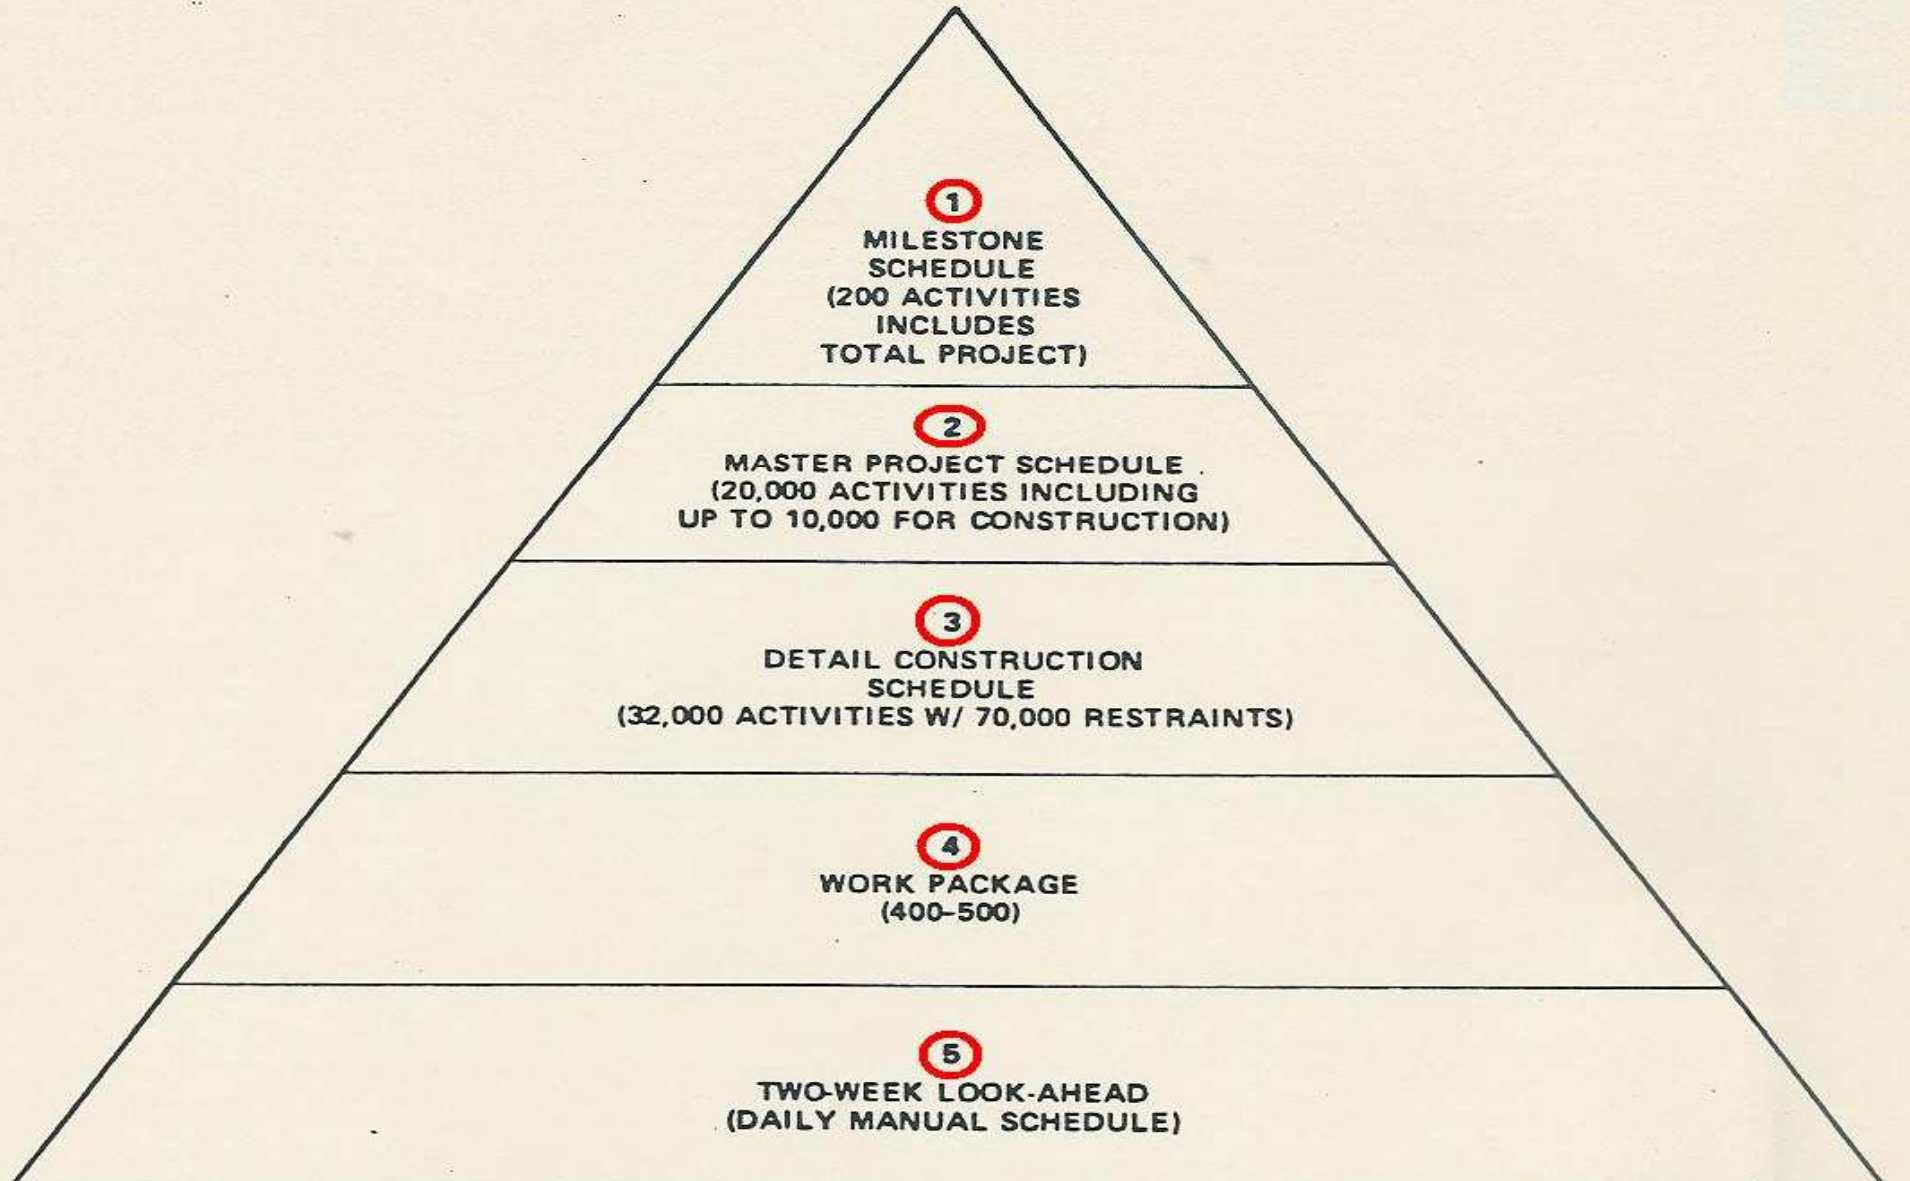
1
MILESTONE SCHEDULE (200 ACTIVITIES INCLUDES TOTAL PROJECT)

2
MASTER PROJECT SCHEDULE (20,000 ACTIVITIES INCLUDING UP TO 10,000 FOR CONSTRUCTION)

3
DETAIL CONSTRUCTION SCHEDULE (32,000 ACTIVITIES W/ 70,000 RESTRAINTS)

4
WORK PACKAGE (400–500)

5
TWO-WEEK LOOK-AHEAD (DAILY MANUAL SCHEDULE)